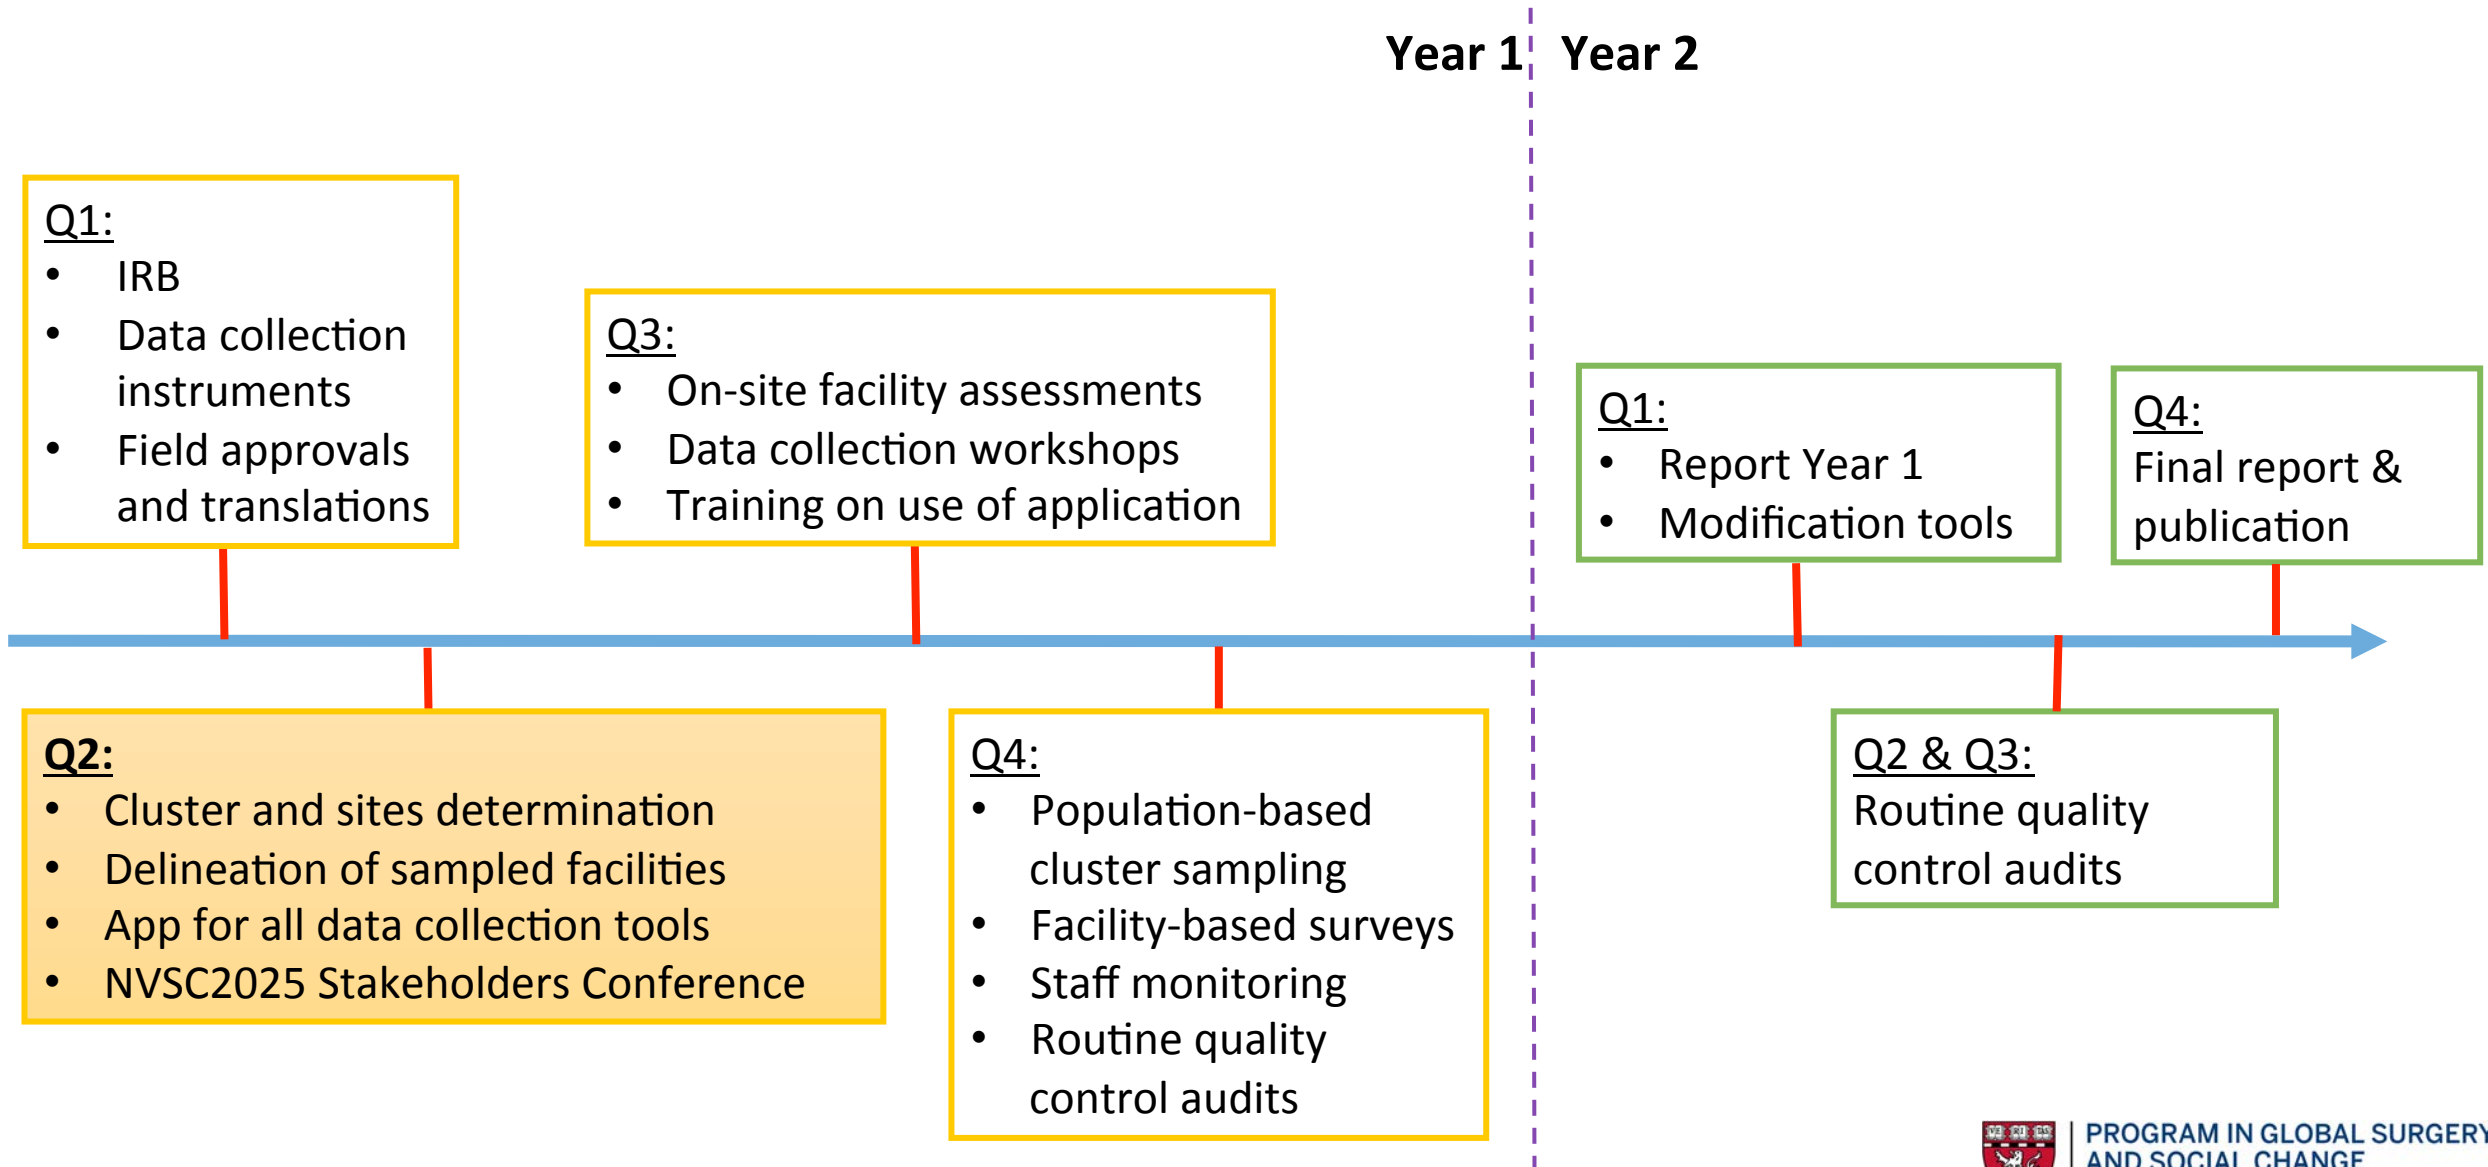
Year 1 Year 2

Q1:
- IRB
- Data collection instruments
- Field approvals and translations

Q3:
- On-site facility assessments
- Data collection workshops
- Training on use of application

Q1:
- Report Year 1
- Modification tools

Q4:
Final report & publication

Q2:
- Cluster and sites determination
- Delineation of sampled facilities
- App for all data collection tools
- NVSC2025 Stakeholders Conference

Q4:
- Population-based cluster sampling
- Facility-based surveys
- Staff monitoring
- Routine quality control audits

Q2 & Q3:
Routine quality control audits

VE RI TAS
PROGRAM IN GLOBAL SURGERY AND SOCIAL CHANGE